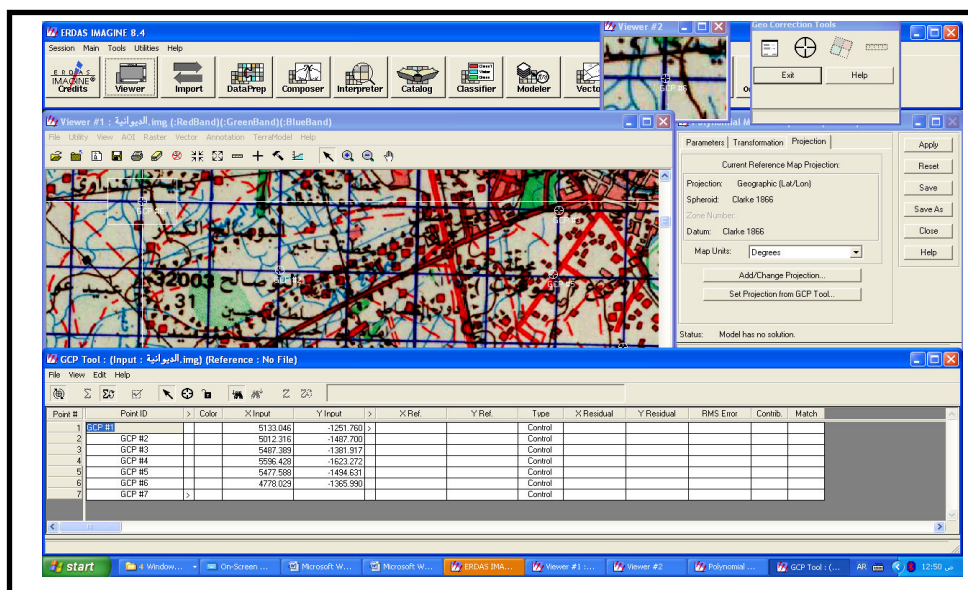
ERDAS IMAGINE 8.4

Session Main Tools Utilities Help

ERDAS IMAGINE Credits | Viewer | Import | DataPrep | Composer | Interpreter | Catalog | Classifier | Modeler | Vecto

Viewer #2

GCP #5

Geo Correction Tools

Exit | Help

Viewer #1 : الديوانية.img (:RedBand)(:GreenBand)(:BlueBand)

File Utility View AOI Raster Vector Annotation TerraModel Help

GCP #1

32003

31

GCP #5

Polynomial M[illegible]

Parameters | Transformation | Projection

Current Reference Map Projection:

Projection: Geographic (Lat/Lon)

Spheroid: Clarke 1866

Zone Number:

Datum: Clarke 1866

Map Units: Degrees

Add/Change Projection...

Set Projection from GCP Tool...

Status: Model has no solution.

Apply

Reset

Save

Save As

Close

Help

GCP Tool : (Input : الديوانية.img) (Reference : No File)

File View Edit Help

| Point # | Point ID | > | Color | X Input | Y Input | > | X Ref. | Y Ref. | Type | X Residual | Y Residual | RMS Error | Contrib. | Match |
|---|---|---|---|---|---|---|---|---|---|---|---|---|---|---|
| 1 | GCP #1 | | | 5133.046 | -1251.760 | > | | | Control | | | | | |
| 2 | GCP #2 | | | 5012.316 | -1487.700 | | | | Control | | | | | |
| 3 | GCP #3 | | | 5487.389 | -1381.917 | | | | Control | | | | | |
| 4 | GCP #4 | | | 5596.428 | -1623.272 | | | | Control | | | | | |
| 5 | GCP #5 | | | 5477.588 | -1494.631 | | | | Control | | | | | |
| 6 | GCP #6 | | | 4778.029 | -1365.990 | | | | Control | | | | | |
| 7 | GCP #7 | > | | | | | | | Control | | | | | |

start | 4 Window... | On-Screen ... | Microsoft W... | Microsoft W... | ERDAS IMA... | Viewer #1 : ... | Viewer #2 | Polynomial ... | GCP Tool : (... | AR | 12:50 ص